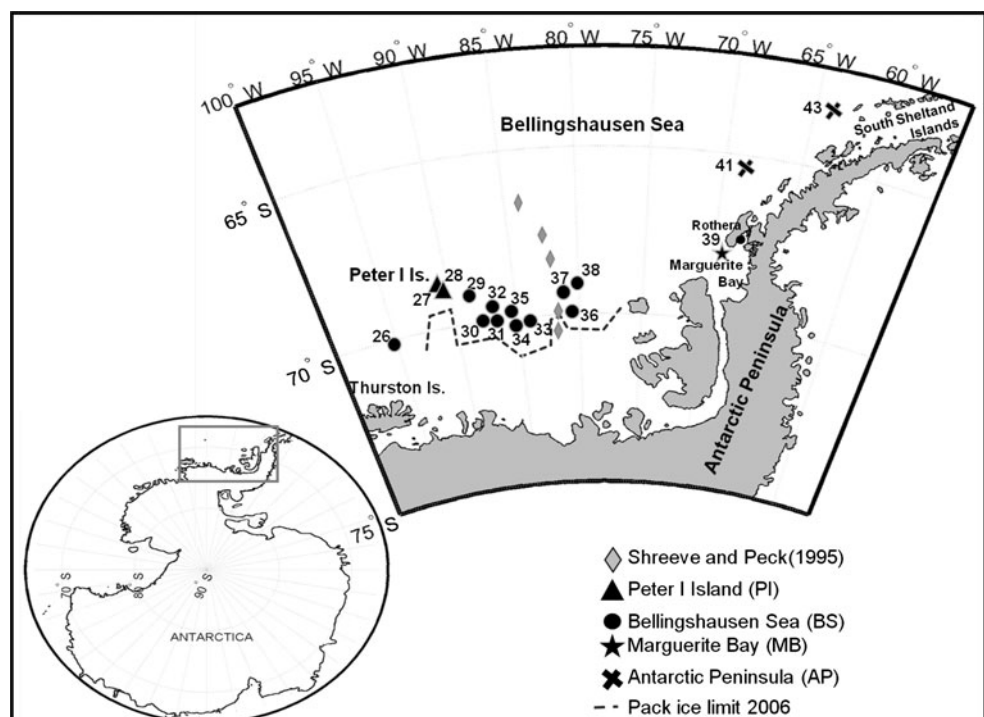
100° W 95° W 90° W 85° W 80° W 75° W 70° W 65° W 60° W

Bellingshausen Sea

43
South Sheltand Islands

41

65° S

Rothera
39
Marguerite Bay

Peter I Is.
28
27
29
32
35
37
38
30
31
34
33
36
26

70° S

Thurston Is.

Antarctic Peninsula

75° S

70° S
80° S
90° S

ANTARCTICA

Shreeve and Peck(1995)
Peter I Island (PI)
Bellingshausen Sea (BS)
Marguerite Bay (MB)
Antarctic Peninsula (AP)
Pack ice limit 2006